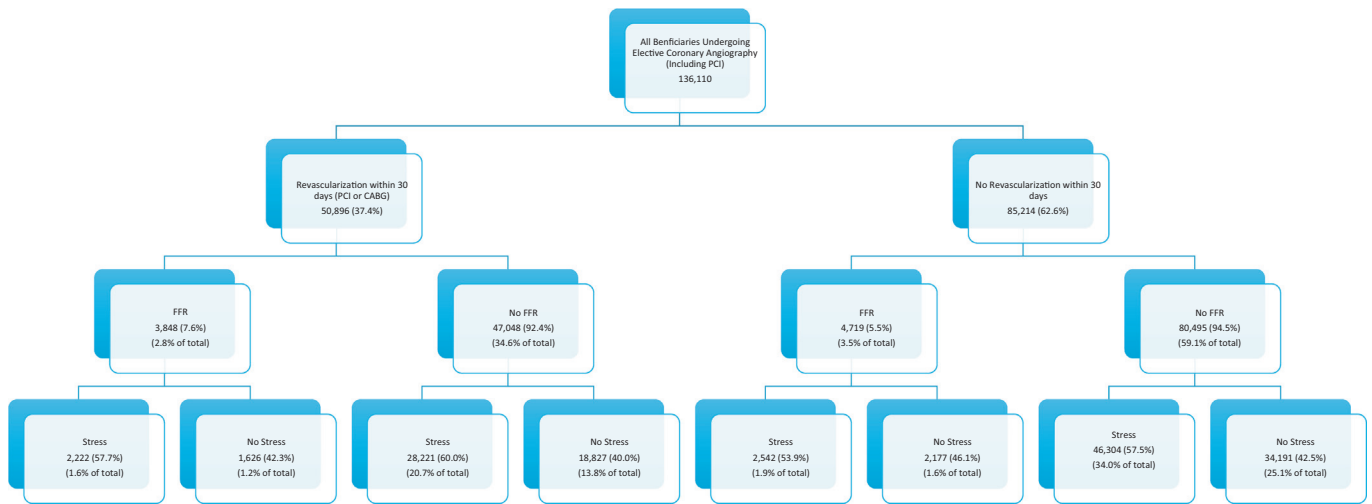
All Benficiaries Undergoing Elective Coronary Angiography (Including PCI)
136,110

Revascularization within 30 days (PCI or CABG)
50,896 (37.4%)

No Revascularization within 30 days
85,214 (62.6%)

FFR
3,848 (7.6%)
(2.8% of total)

No FFR
47,048 (92.4%)
(34.6% of total)

FFR
4,719 (5.5%)
(3.5% of total)

No FFR
80,495 (94.5%)
(59.1% of total)

Stress
2,222 (57.7%)
(1.6% of total)

No Stress
1,626 (42.3%)
(1.2% of total)

Stress
28,221 (60.0%)
(20.7% of total)

No Stress
18,827 (40.0%)
(13.8% of total)

Stress
2,542 (53.9%)
(1.9% of total)

No Stress
2,177 (46.1%)
(1.6% of total)

Stress
46,304 (57.5%)
(34.0% of total)

No Stress
34,191 (42.5%)
(25.1% of total)